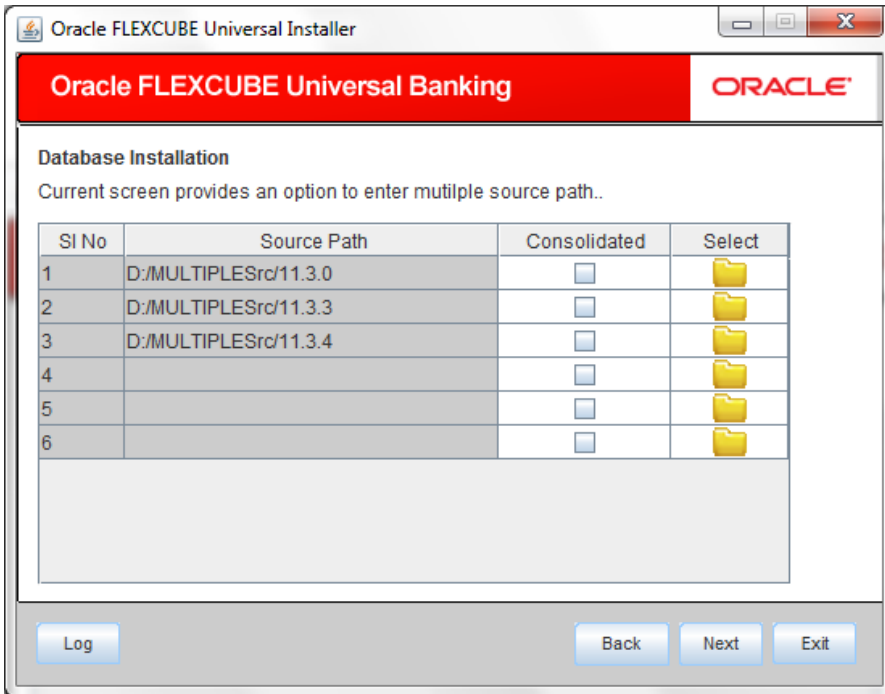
Oracle FLEXCUBE Universal Installer

Oracle FLEXCUBE Universal Banking

ORACLE

Database Installation

Current screen provides an option to enter mutilple source path..

| Sl No | Source Path | Consolidated | Select |
|---|---|---|---|
| 1 | D:/MULTIPLESrc/11.3.0 | | |
| 2 | D:/MULTIPLESrc/11.3.3 | | |
| 3 | D:/MULTIPLESrc/11.3.4 | | |
| 4 | | | |
| 5 | | | |
| 6 | | | |

Log

Back Next Exit